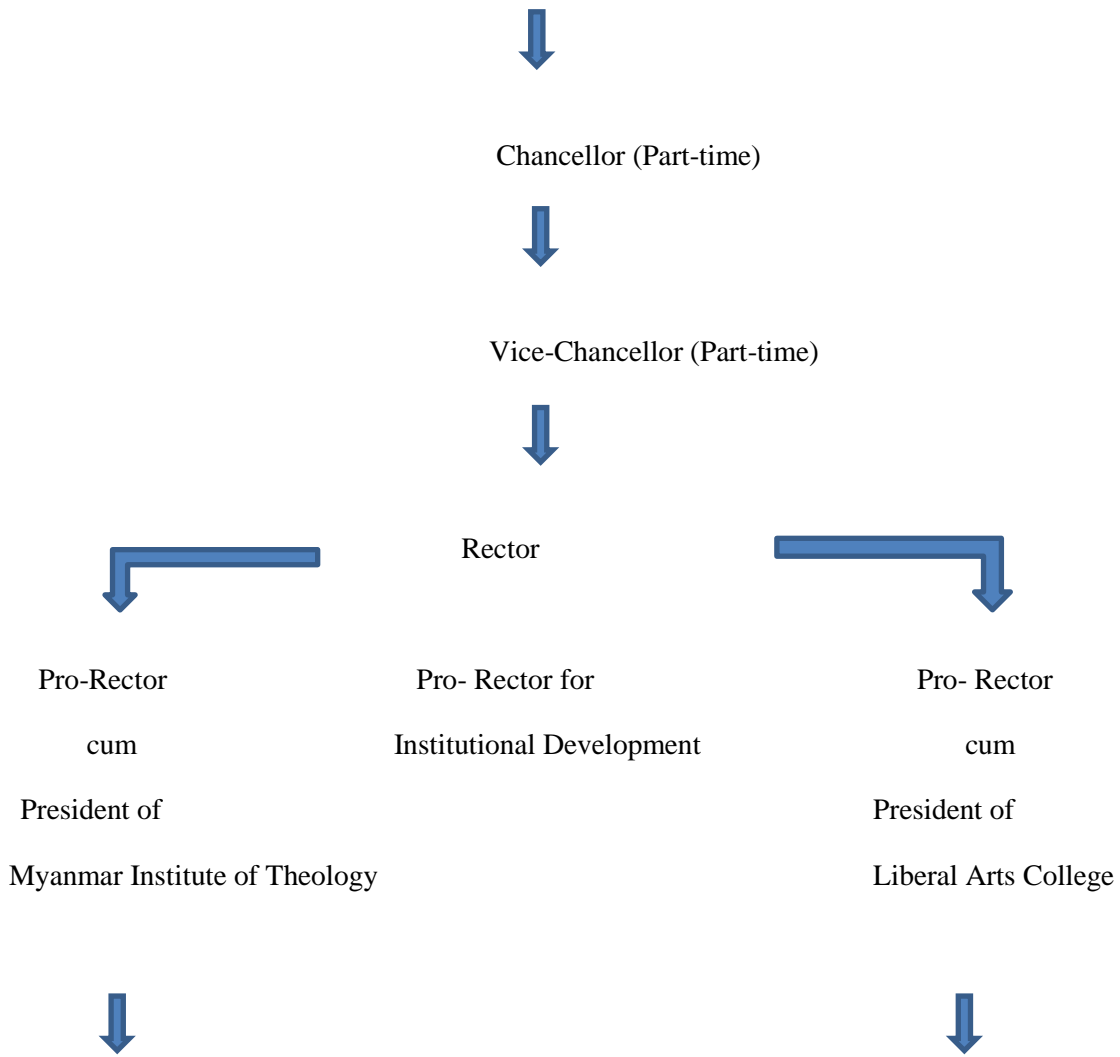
Chancellor (Part-time)

Vice-Chancellor (Part-time)

Rector

Pro-Rector cum President of Myanmar Institute of Theology

Pro- Rector for Institutional Development

Pro- Rector cum President of Liberal Arts College